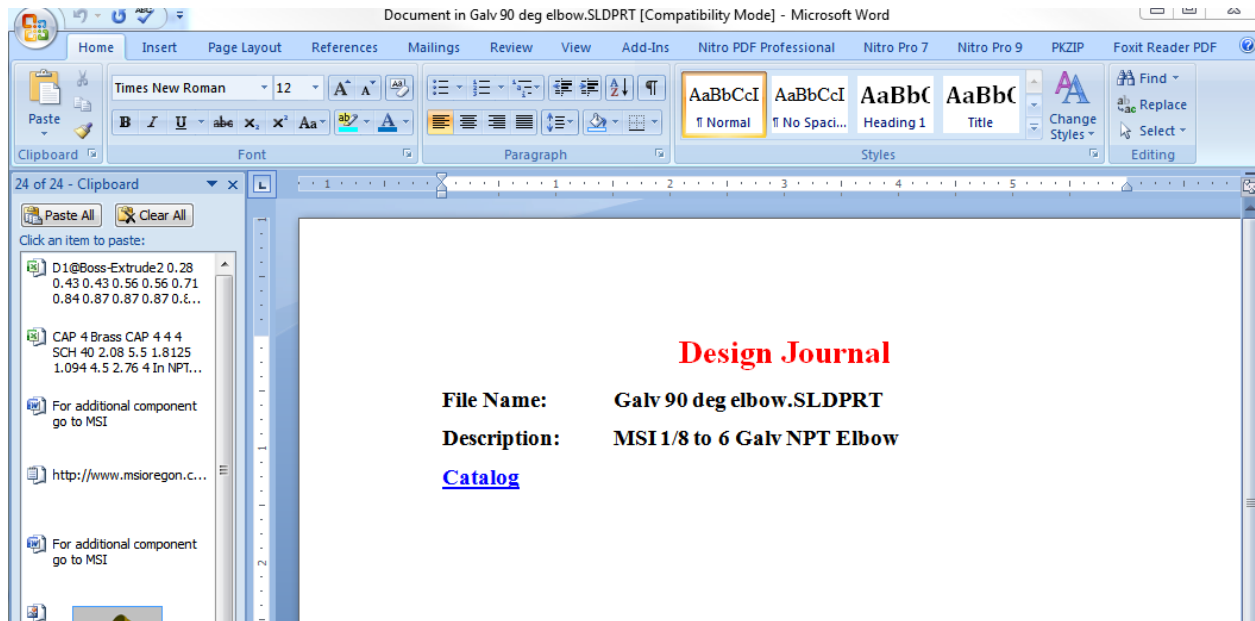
Document in Galv 90 deg elbow.SLDPRT [Compatibility Mode] - Microsoft Word

Home Insert Page Layout References Mailings Review View Add-Ins Nitro PDF Professional Nitro Pro 7 Nitro Pro 9 PKZIP Foxit Reader PDF

Paste
Clipboard
Times New Roman 12
Font
Paragraph
AaBbCcI ¶ Normal
AaBbCcI ¶ No Spaci...
AaBbC Heading 1
AaBbC Title
Change Styles
Styles
Find
Replace
Select
Editing

24 of 24 - Clipboard
Paste All
Clear All
Click an item to paste:
D1@Boss-Extrude2 0.28 0.43 0.43 0.56 0.56 0.71 0.84 0.87 0.87 0.87 0.8...
CAP 4 Brass CAP 4 4 4 SCH 40 2.08 5.5 1.8125 1.094 4.5 2.76 4 In NPT...
For additional component go to MSI
http://www.msioregon.c...
For additional component go to MSI

Design Journal
File Name: Galv 90 deg elbow.SLDPRT
Description: MSI 1/8 to 6 Galv NPT Elbow
Catalog